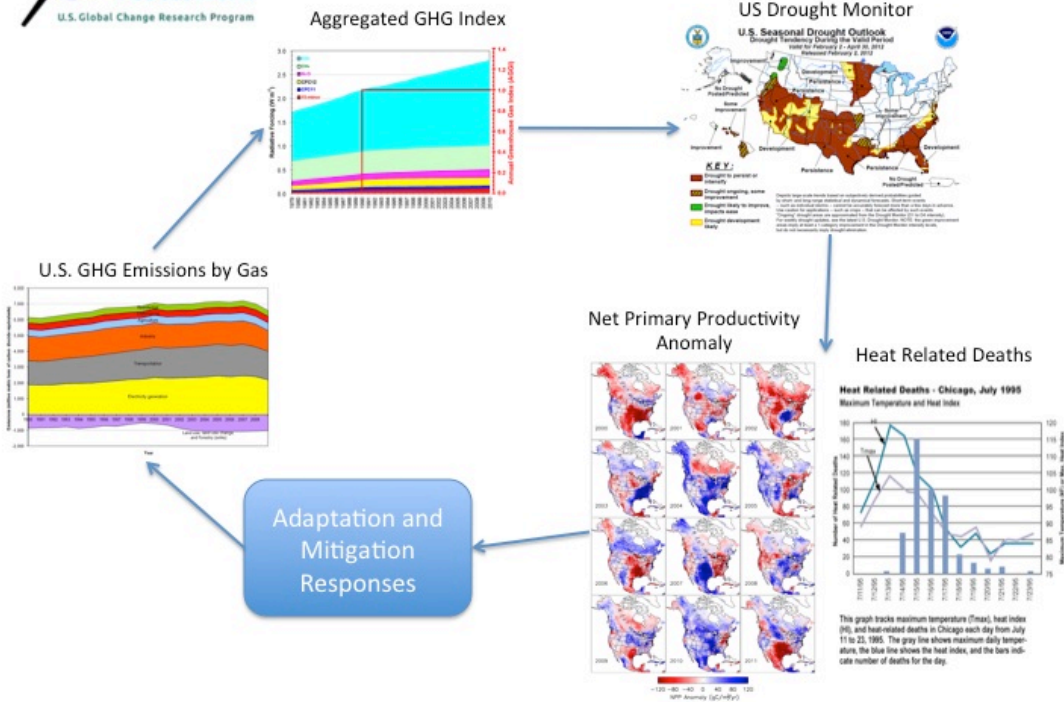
U.S. Global Change Research Program

Aggregated GHG Index

US Drought Monitor

U.S. Seasonal Drought Outlook
Drought Tendency During the Valid Period
Valid for February 2 - April 30, 2012
Released February 2, 2012

Improvement
Development
Persistence
No Drought Posted/Predicted
Some Improvement
Improvement
Development
Persistence
Development
Persistence
No Drought Posted/Predicted

KEY:
Drought to persist or intensify
Drought ongoing, some improvement
Drought likely to improve, impacts ease
Drought development likely

U.S. GHG Emissions by Gas

Net Primary Productivity Anomaly

Heat Related Deaths

Heat Related Deaths - Chicago, July 1995
Maximum Temperature and Heat Index

Number of Heat Related Deaths
HI
Tmax

This graph tracks maximum temperature (Tmax), heat index (HI), and heat-related deaths in Chicago each day from July 11 to 23, 1995. The gray line shows maximum daily temperature, the blue line shows the heat index, and the bars indicate number of deaths for the day.

2000 2001 2002
2003 2004 2005
2006 2007 2008
2009 2010 2011

-120 -80 -40 0 40 80 120
NPP Anomaly (gC/m²/yr)

Adaptation and Mitigation Responses